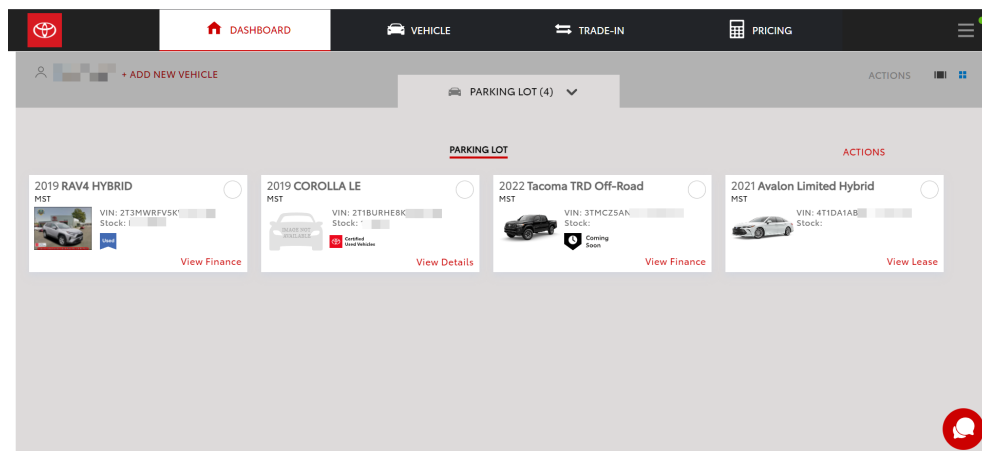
DASHBOARD VEHICLE TRADE-IN PRICING

+ ADD NEW VEHICLE

ACTIONS

PARKING LOT (4)

PARKING LOT

ACTIONS

2019 RAV4 HYBRID
MST
VIN: 2T3MWRFV5K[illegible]
Stock: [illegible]
Used
View Finance

2019 COROLLA LE
MST
IMAGE NOT AVAILABLE
VIN: 2T1BURHE8K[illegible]
Stock: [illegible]
Certified Used Vehicles
View Details

2022 Tacoma TRD Off-Road
MST
VIN: 3TMCZ5AN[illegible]
Stock:
Coming Soon
View Finance

2021 Avalon Limited Hybrid
MST
VIN: 4T1DA1AB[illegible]
Stock:
View Lease